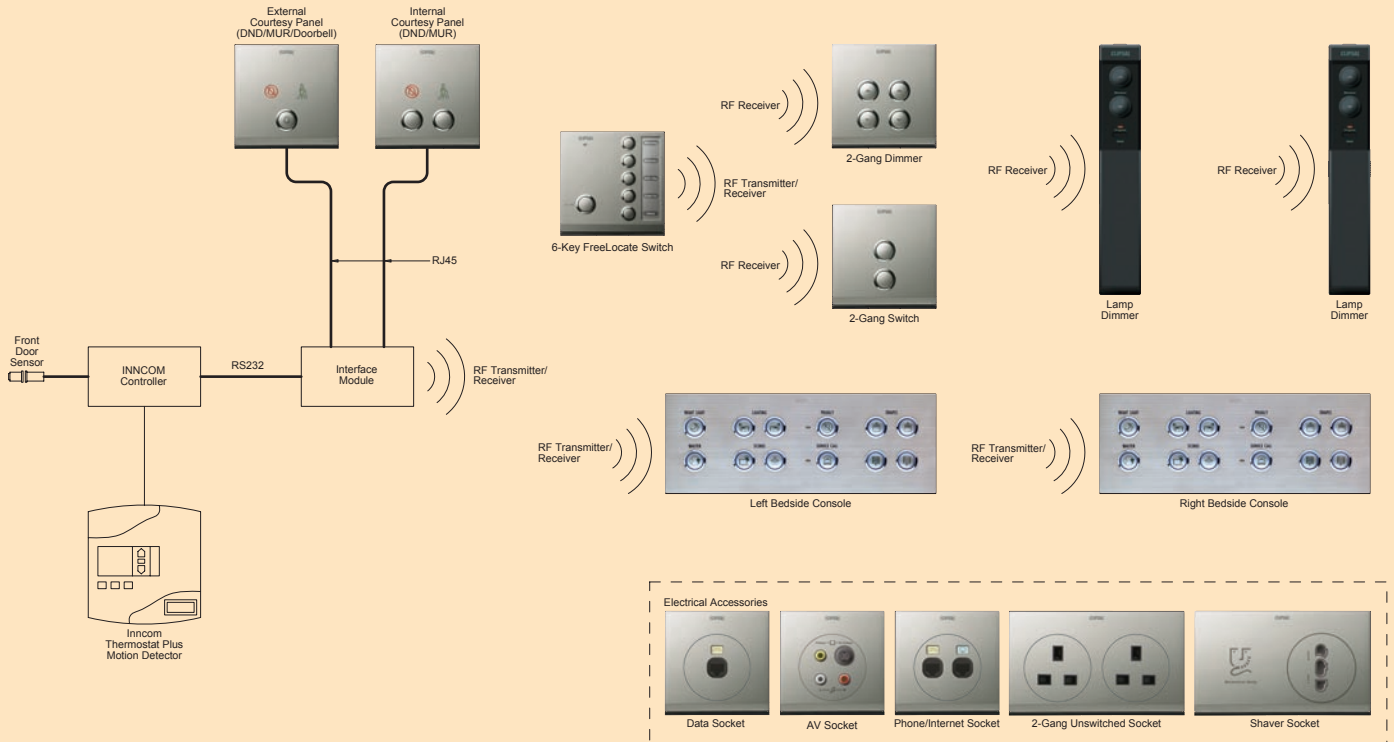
External Courtesy Panel (DND/MUR/Doorbell)

Internal Courtesy Panel (DND/MUR)

RJ45

Front Door Sensor

INNCOM Controller

RS232

Interface Module

RF Transmitter/ Receiver

Inncom Thermostat Plus Motion Detector

6-Key FreeLocate Switch

RF Transmitter/ Receiver

RF Receiver

2-Gang Dimmer

RF Receiver

2-Gang Switch

RF Receiver

Lamp Dimmer

RF Receiver

Lamp Dimmer

RF Transmitter/ Receiver

Left Bedside Console

RF Transmitter/ Receiver

Right Bedside Console

Electrical Accessories

Data Socket

AV Socket

Phone/Internet Socket

2-Gang Unswitched Socket

Shaver Socket